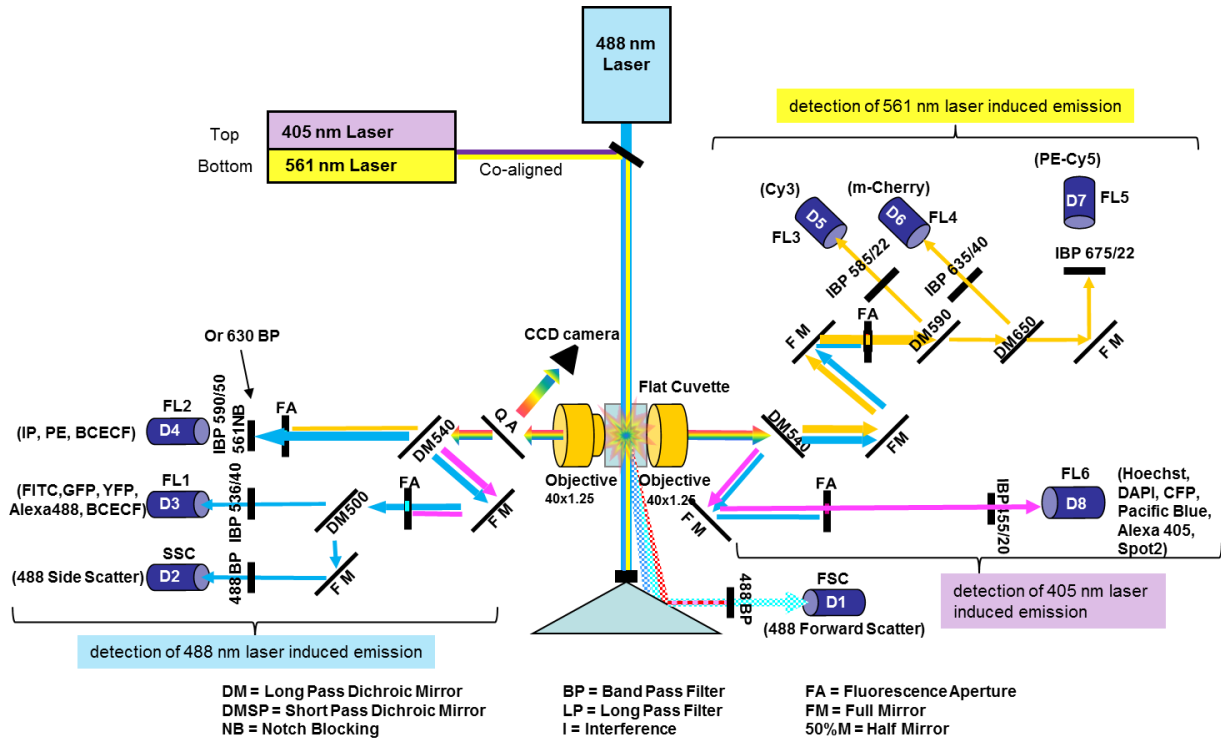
488 nm Laser

Top 405 nm Laser
Bottom 561 nm Laser
Co-aligned

detection of 561 nm laser induced emission

(Cy3) D5 FL3
(m-Cherry) D6 FL4
(PE-Cy5) D7 FL5
IBP 585/22
IBP 635/40
IBP 675/22
F M
FA
DM590
DM650
F M

Or 630 BP
CCD camera
Flat Cuvette

FL2
(IP, PE, BCECF) D4
IBP 590/50 561NB
FA
DM540
Q A

FL1
(FITC,GFP, YFP, Alexa488, BCECF) D3
IBP 536/40
DM500
FA
F M

SSC
(488 Side Scatter) D2
488 BP
F M

Objective 40x1.25
Objective 40x1.25
DM540
FM
F M
FA
IBP 455/20
FL6 D8 (Hoechst, DAPI, CFP, Pacific Blue, Alexa 405, Spot2)

488 BP
FSC D1
(488 Forward Scatter)

detection of 405 nm laser induced emission

detection of 488 nm laser induced emission

DM = Long Pass Dichroic Mirror
DMSP = Short Pass Dichroic Mirror
NB = Notch Blocking
BP = Band Pass Filter
LP = Long Pass Filter
I = Interference
FA = Fluorescence Aperture
FM = Full Mirror
50%M = Half Mirror